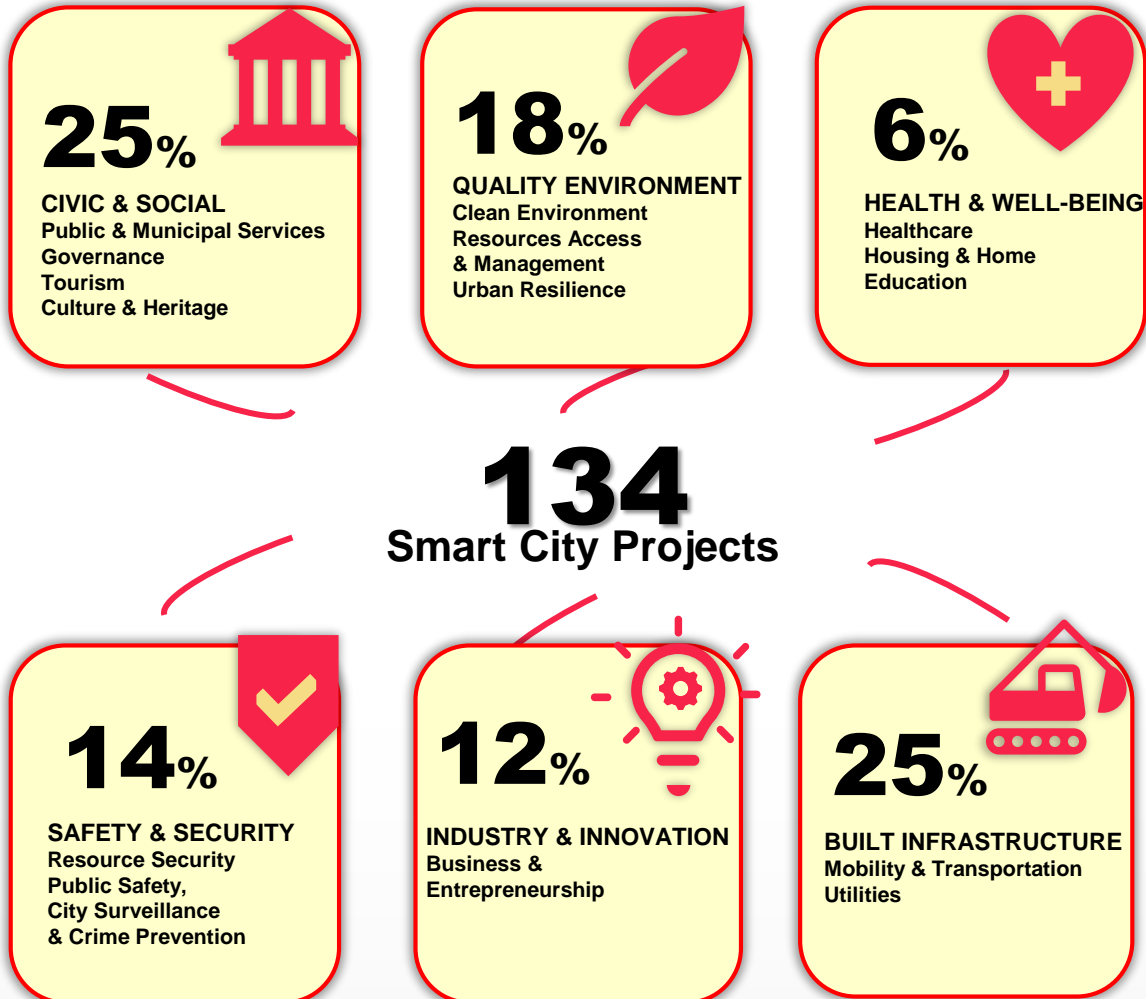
25%

CIVIC & SOCIAL
Public & Municipal Services
Governance
Tourism
Culture & Heritage

18%

QUALITY ENVIRONMENT
Clean Environment
Resources Access & Management
Urban Resilience

6%

HEALTH & WELL-BEING
Healthcare
Housing & Home
Education

134
Smart City Projects

14%

SAFETY & SECURITY
Resource Security
Public Safety,
City Surveillance & Crime Prevention

12%

INDUSTRY & INNOVATION
Business & Entrepreneurship

25%

BUILT INFRASTRUCTURE
Mobility & Transportation
Utilities